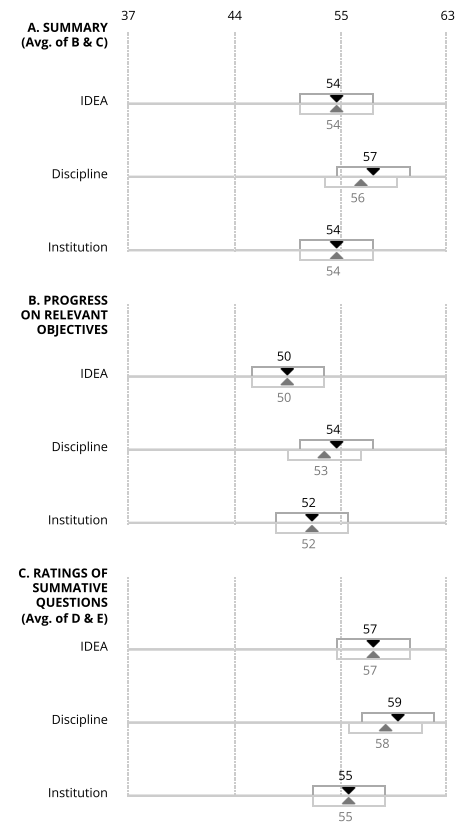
A. SUMMARY (Avg. of B & C)

37 44 55 63

IDEA
54
54

Discipline
57
56

Institution
54
54

B. PROGRESS ON RELEVANT OBJECTIVES

IDEA
50
50

Discipline
54
53

Institution
52
52

C. RATINGS OF SUMMATIVE QUESTIONS (Avg. of D & E)

IDEA
57
57

Discipline
59
58

Institution
55
55